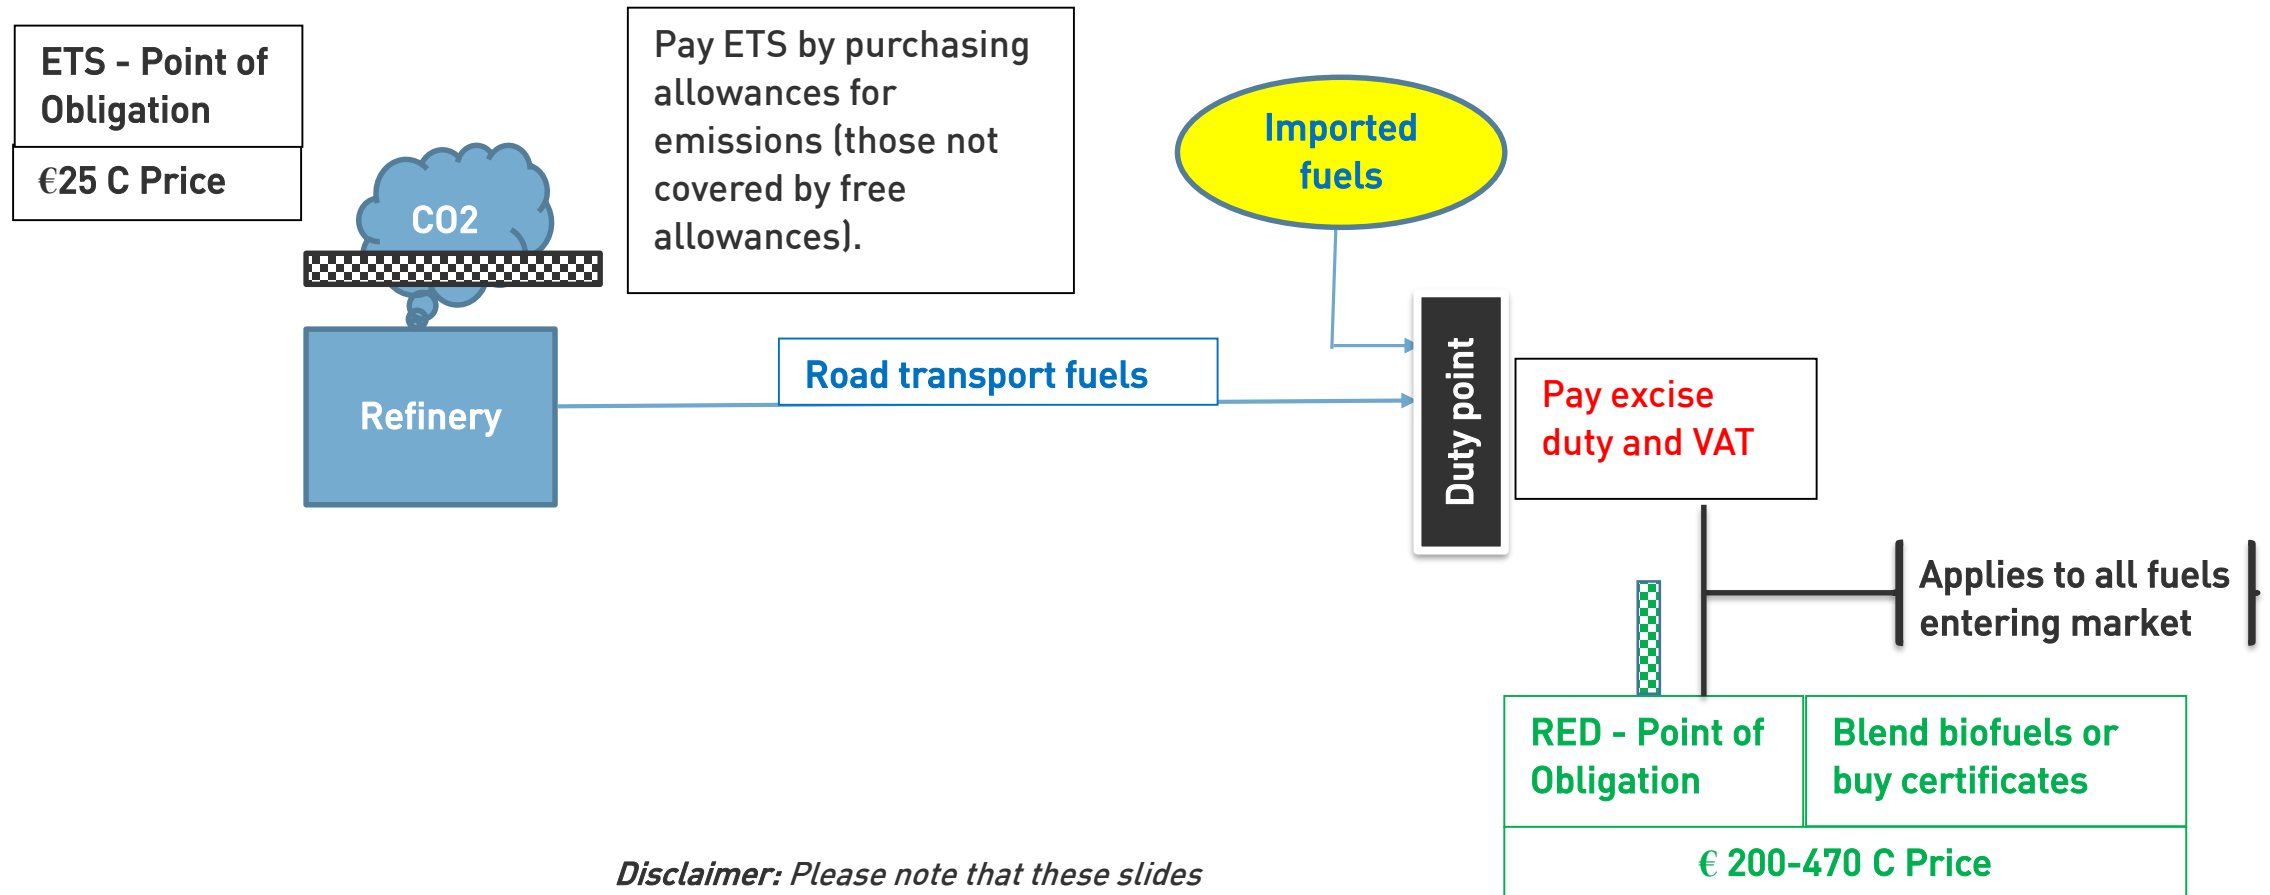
ETS - Point of Obligation

€25 C Price

CO2

Refinery

Pay ETS by purchasing allowances for emissions (those not covered by free allowances).

Imported fuels

Road transport fuels

Duty point

Pay excise duty and VAT

Applies to all fuels entering market

RED - Point of Obligation

Blend biofuels or buy certificates

€ 200-470 C Price

*Disclaimer:* Please note that these slides